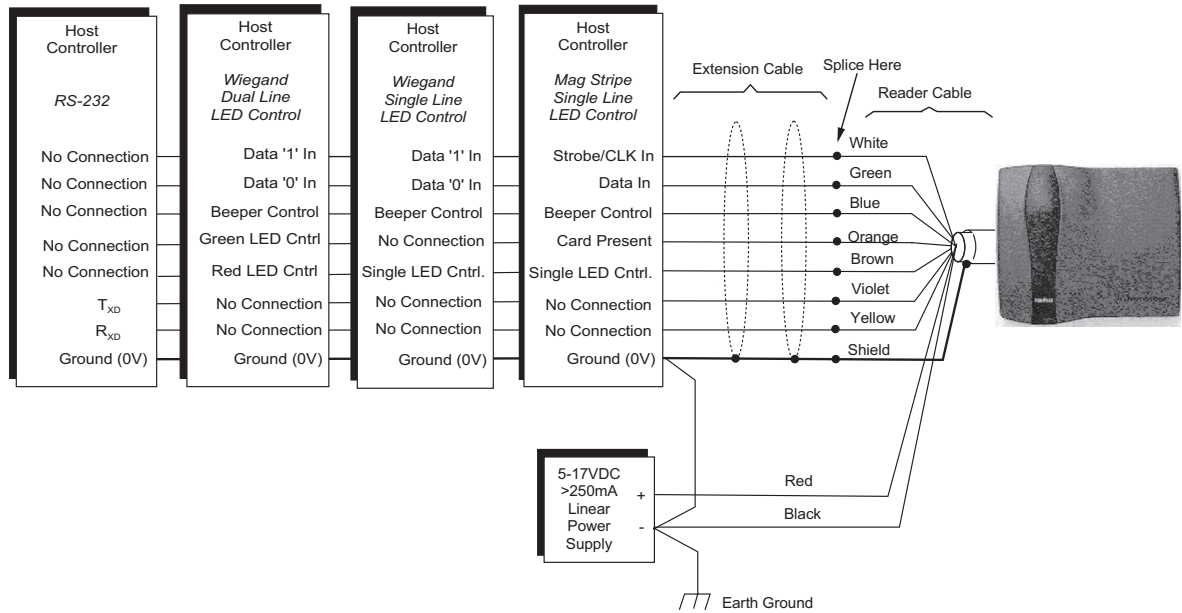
Host Controller

RS-232

No Connection
No Connection
No Connection
No Connection
No Connection
$T_{XD}$
$R_{XD}$
Ground (0V)

Host Controller

Wiegand Dual Line LED Control

Data '1' In
Data '0' In
Beeper Control
Green LED Cntrl
Red LED Cntrl
No Connection
No Connection
Ground (0V)

Host Controller

Wiegand Single Line LED Control

Data '1' In
Data '0' In
Beeper Control
No Connection
Single LED Cntrl.
No Connection
No Connection
Ground (0V)

Host Controller

Mag Stripe Single Line LED Control

Strobe/CLK In
Data In
Beeper Control
Card Present
Single LED Cntrl.
No Connection
No Connection
Ground (0V)

Extension Cable

Splice Here

Reader Cable

White
Green
Blue
Orange
Brown
Violet
Yellow
Shield

5-17VDC
>250mA
Linear
Power
Supply
+
-

Red
Black

Earth Ground